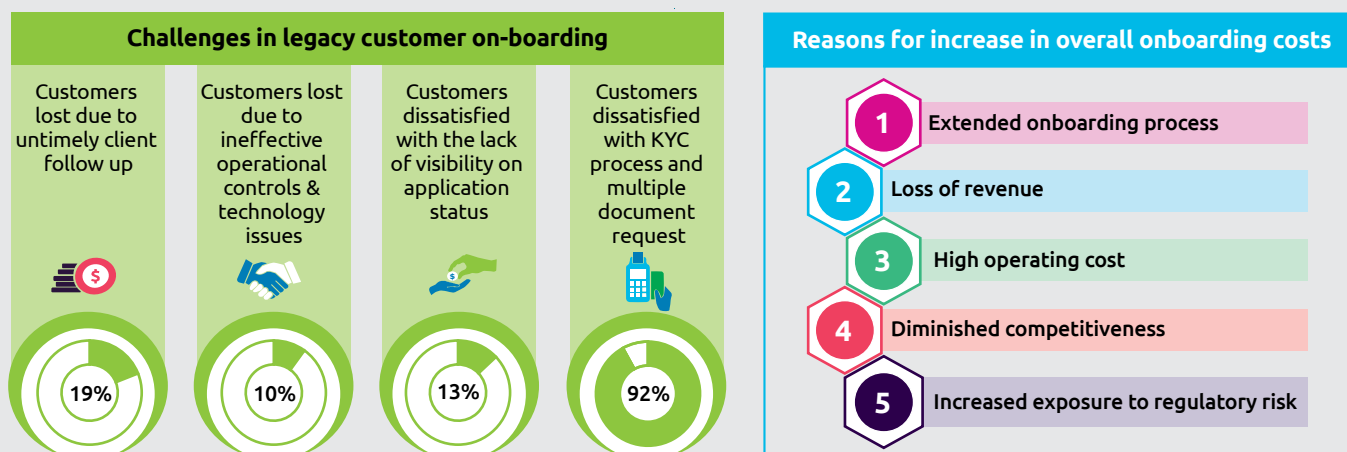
Challenges in legacy customer on-boarding

Customers lost due to untimely client follow up

19%

Customers lost due to ineffective operational controls & technology issues

10%

Customers dissatisfied with the lack of visibility on application status

13%

Customers dissatisfied with KYC process and multiple document request

92%

Reasons for increase in overall onboarding costs

1 Extended onboarding process

2 Loss of revenue

3 High operating cost

4 Diminished competitiveness

5 Increased exposure to regulatory risk